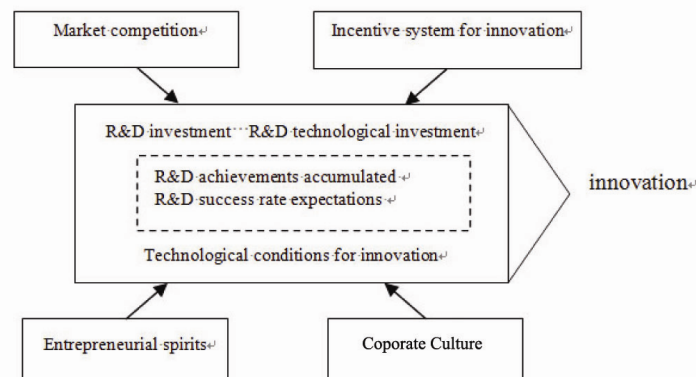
Market competition

Incentive system for innovation

R&D investment ··· R&D technological investment

R&D achievements accumulated

R&D success rate expectations

Technological conditions for innovation

innovation

Entrepreneurial spirits

Coporate Culture